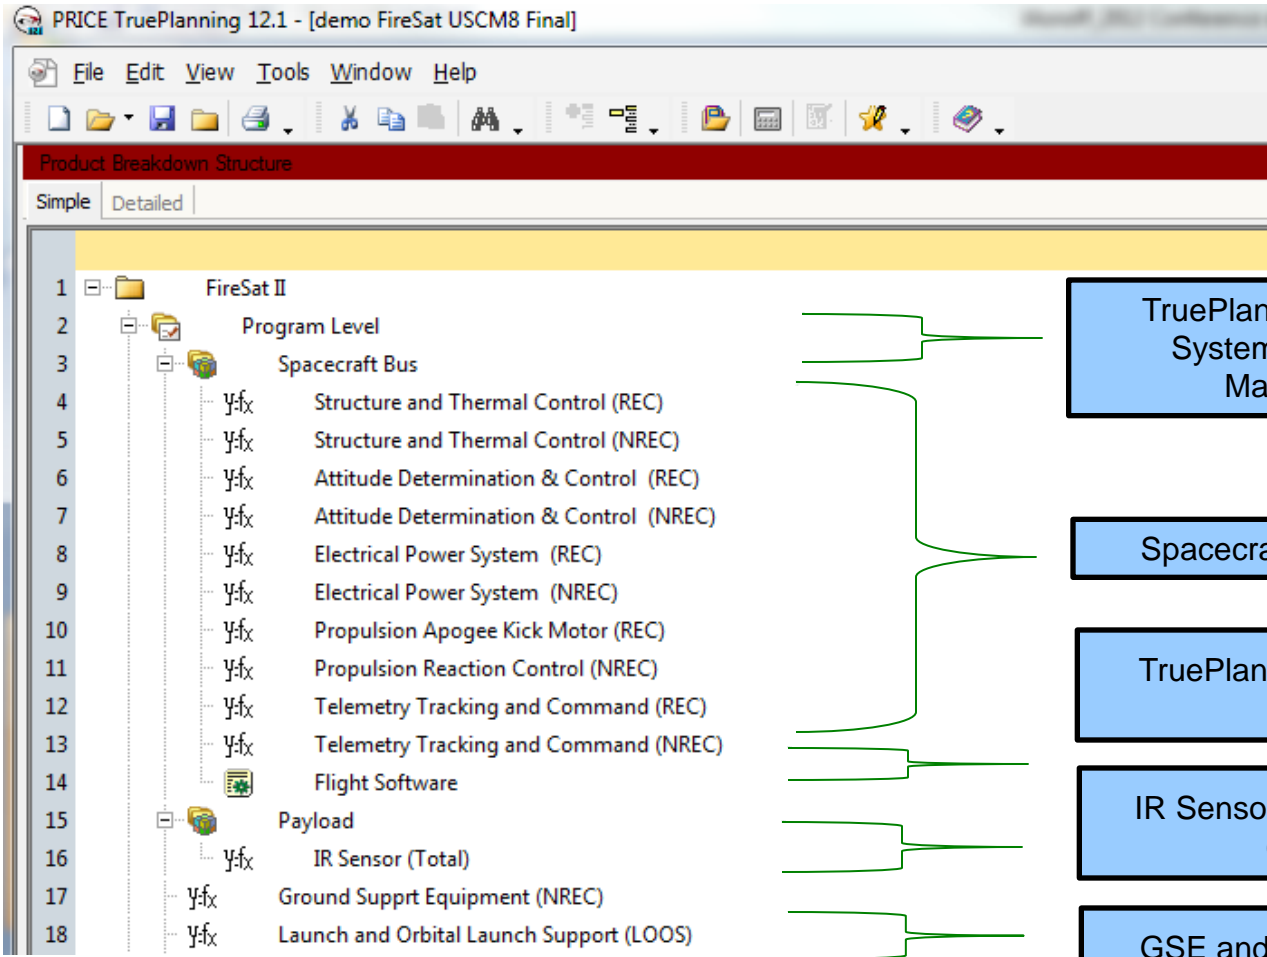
PRICE TruePlanning 12.1 - [demo FireSat USCM8 Final]

File Edit View Tools Window Help

Product Breakdown Structure

Simple Detailed

1 FireSat II
2 Program Level
3 Spacecraft Bus
4 y-fx Structure and Thermal Control (REC)
5 y-fx Structure and Thermal Control (NREC)
6 y-fx Attitude Determination & Control (REC)
7 y-fx Attitude Determination & Control (NREC)
8 y-fx Electrical Power System (REC)
9 y-fx Electrical Power System (NREC)
10 y-fx Propulsion Apogee Kick Motor (REC)
11 y-fx Propulsion Reaction Control (NREC)
12 y-fx Telemetry Tracking and Command (REC)
13 y-fx Telemetry Tracking and Command (NREC)
14 Flight Software
15 Payload
16 y-fx IR Sensor (Total)
17 y-fx Ground Supprt Equipment (NREC)
18 y-fx Launch and Orbital Launch Support (LOOS)

TruePlan
System
Ma

Spacecra

TruePlan

IR Senso

GSE and